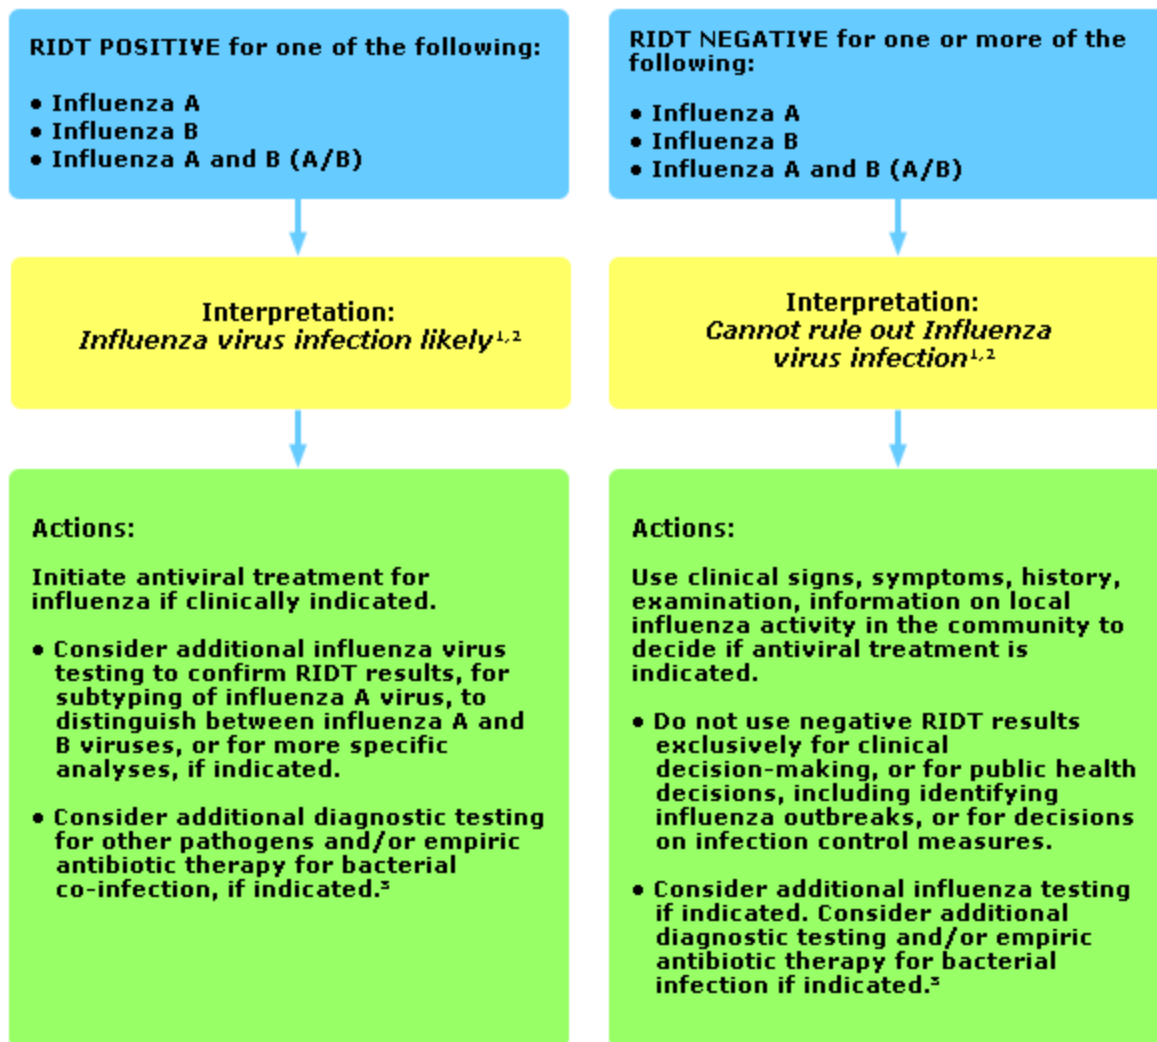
RIDT POSITIVE for one of the following:

• Influenza A
• Influenza B
• Influenza A and B (A/B)

Interpretation:
*Influenza virus infection likely*$^{1,2}$

Actions:

Initiate antiviral treatment for influenza if clinically indicated.

• Consider additional influenza virus testing to confirm RIDT results, for subtyping of influenza A virus, to distinguish between influenza A and B viruses, or for more specific analyses, if indicated.

• Consider additional diagnostic testing for other pathogens and/or empiric antibiotic therapy for bacterial co-infection, if indicated.$^{3}$

RIDT NEGATIVE for one or more of the following:

• Influenza A
• Influenza B
• Influenza A and B (A/B)

Interpretation:
*Cannot rule out Influenza virus infection*$^{1,2}$

Actions:

Use clinical signs, symptoms, history, examination, information on local influenza activity in the community to decide if antiviral treatment is indicated.

• Do not use negative RIDT results exclusively for clinical decision-making, or for public health decisions, including identifying influenza outbreaks, or for decisions on infection control measures.

• Consider additional influenza testing if indicated. Consider additional diagnostic testing and/or empiric antibiotic therapy for bacterial infection if indicated.$^{3}$